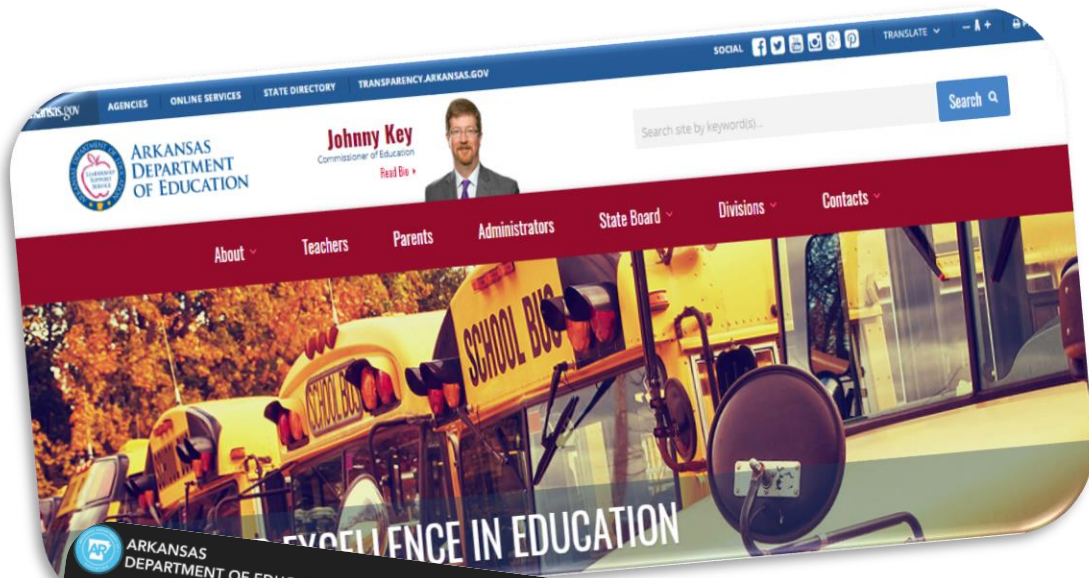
Arkansas.gov AGENCIES ONLINE SERVICES STATE DIRECTORY TRANSPARENCY.ARKANSAS.GOV

SOCIAL TRANSLATE – A +

ARKANSAS DEPARTMENT OF EDUCATION

Johnny Key
Commissioner of Education
Read Bio ›

Search site by keyword(s)...

Search

About Teachers Parents Administrators State Board Divisions Contacts

SCHOOL BUS

SCHOOL BUS

EXCELLENCE IN EDUCATION

AR ARKANSAS DEPARTMENT OF EDU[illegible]